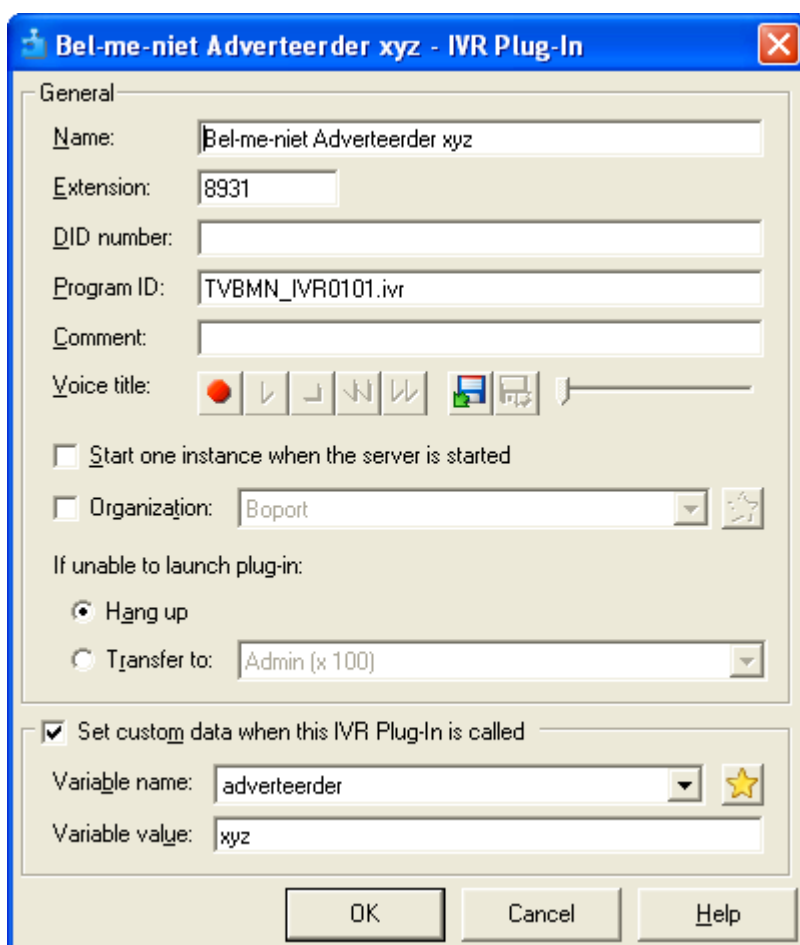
Bel-me-niet Adverteerder xyz - IVR Plug-In

General

Name: Bel-me-niet Adverteerder xyz

Extension: 8931

DID number:

Program ID: TVBMN_IVR0101.ivr

Comment:

Voice title:

Start one instance when the server is started

Organization: Boport

If unable to launch plug-in:

Hang up

Transfer to: Admin (x 100)

Set custom data when this IVR Plug-In is called

Variable name: adverteerder

Variable value: xyz

OK

Cancel

Help